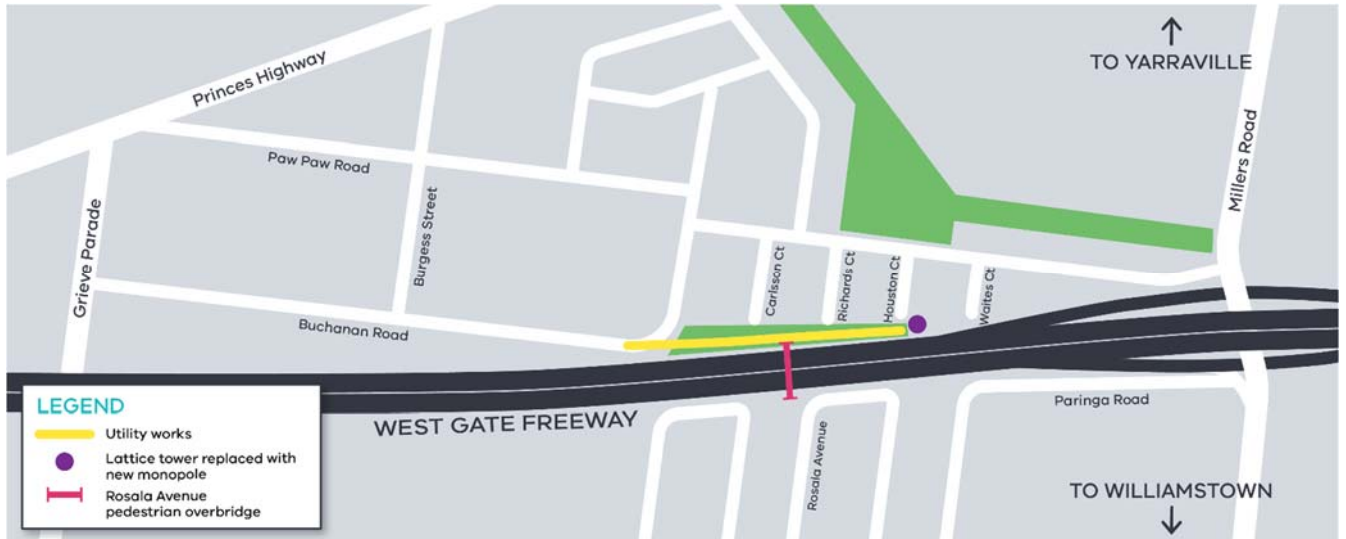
TO YARRAVILLE

Princes Highway

Paw Paw Road

Burgess Street

Grieve Parade

Millers Road

Carlsson Ct

Richards Ct

Houston Ct

Waites Ct

Buchanan Road

LEGEND

Utility works

Lattice tower replaced with new monopole

Rosala Avenue pedestrian overbridge

WEST GATE FREEWAY

Paringa Road

Rosala Avenue

TO WILLIAMSTOWN